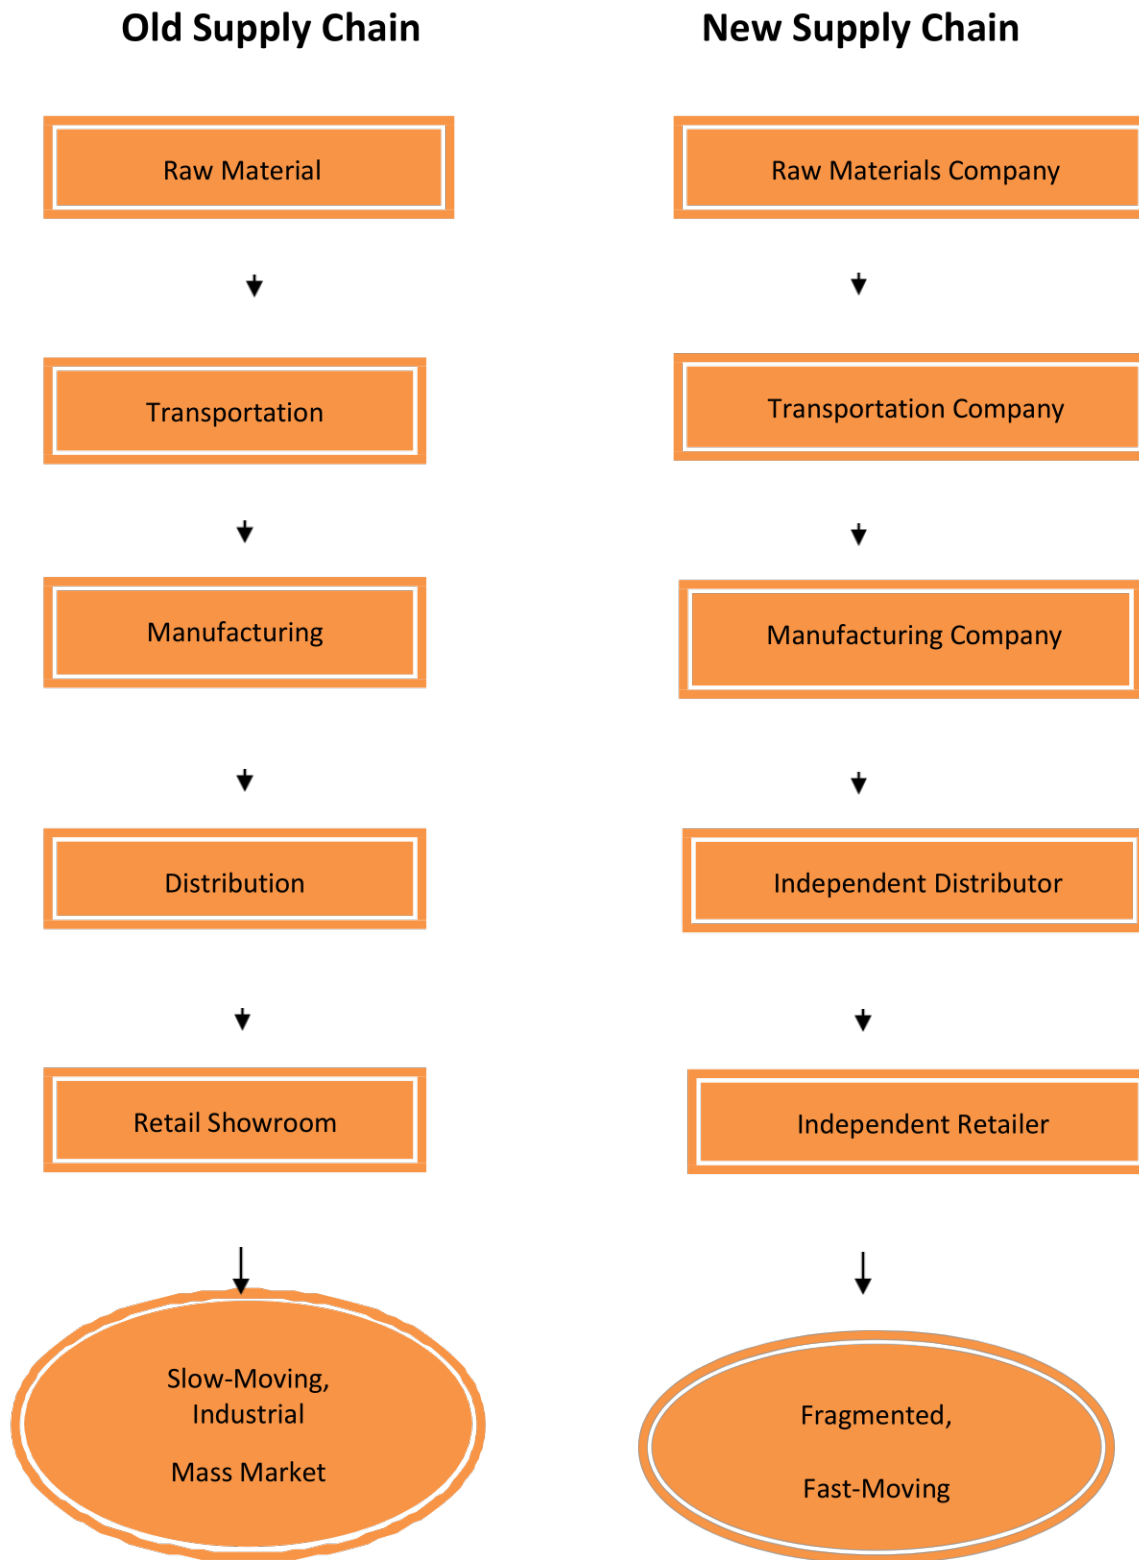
Old Supply Chain

Raw Material

Transportation

Manufacturing

Distribution

Retail Showroom

Slow-Moving, Industrial

Mass Market

New Supply Chain

Raw Materials Company

Transportation Company

Manufacturing Company

Independent Distributor

Independent Retailer

Fragmented,

Fast-Moving